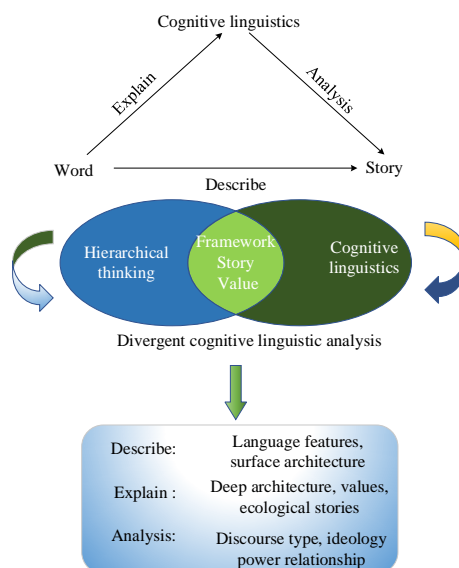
Cognitive linguistics

Explain

Analysis

Word

Story

Describe

Hierarchical thinking

Framework Story Value

Cognitive linguistics

Divergent cognitive linguistic analysis

Describe: Language features, surface architecture

Explain : Deep architecture, values, ecological stories

Analysis: Discourse type, ideology power relationship